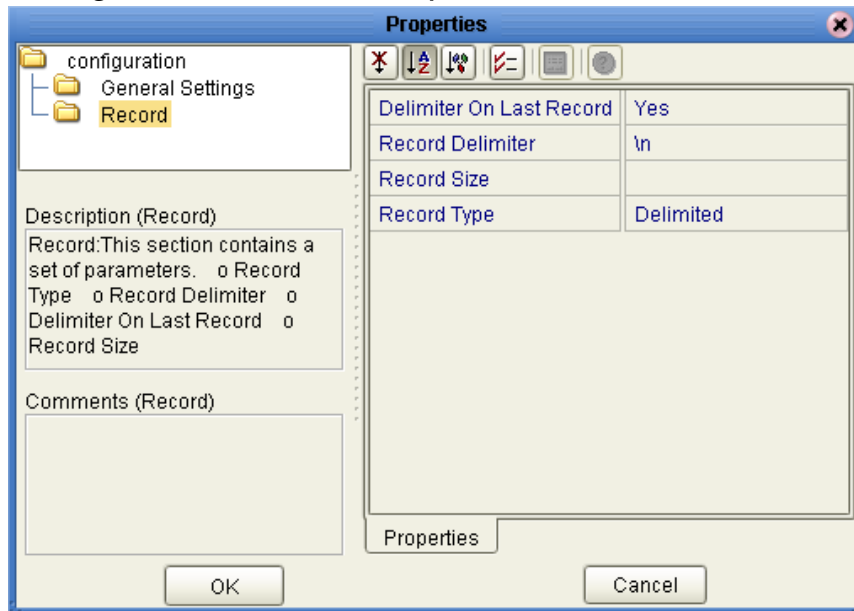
Properties

configuration
General Settings
Record

Description (Record)
Record:This section contains a set of parameters. o Record Type o Record Delimiter o Delimiter On Last Record o Record Size

Comments (Record)

| Delimiter On Last Record | Yes |
|---|---|
| Record Delimiter | \n |
| Record Size | |
| Record Type | Delimited |

Properties

OK

Cancel